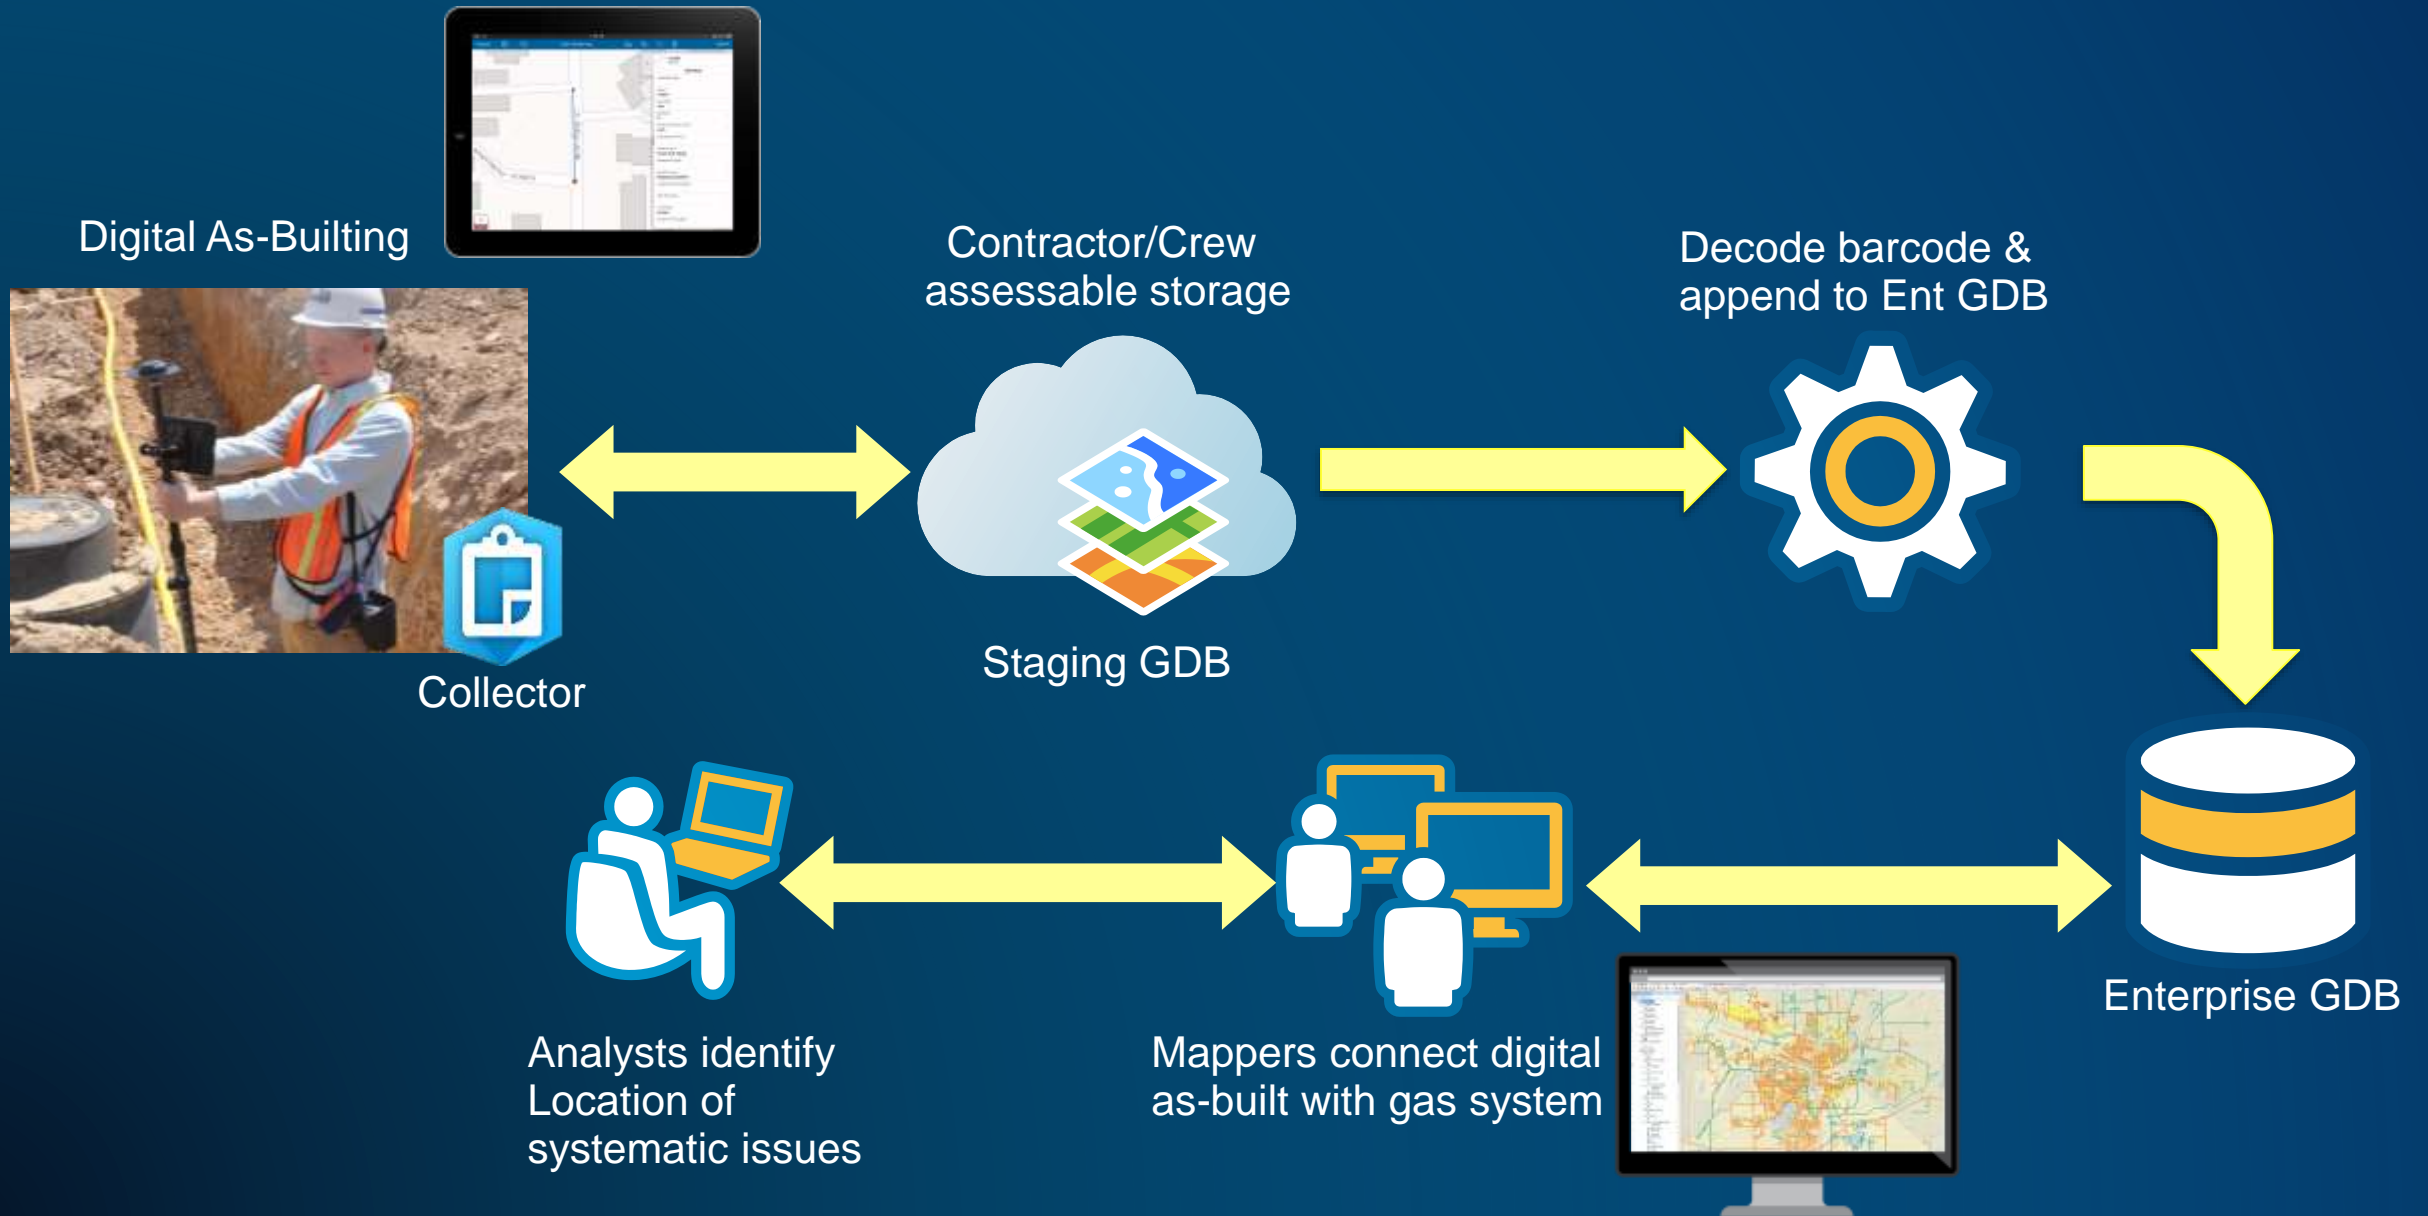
Digital As-Builting

Collector

Contractor/Crew assessable storage

Staging GDB

Decode barcode & append to Ent GDB

Enterprise GDB

Analysts identify Location of systematic issues

Mappers connect digital as-built with gas system